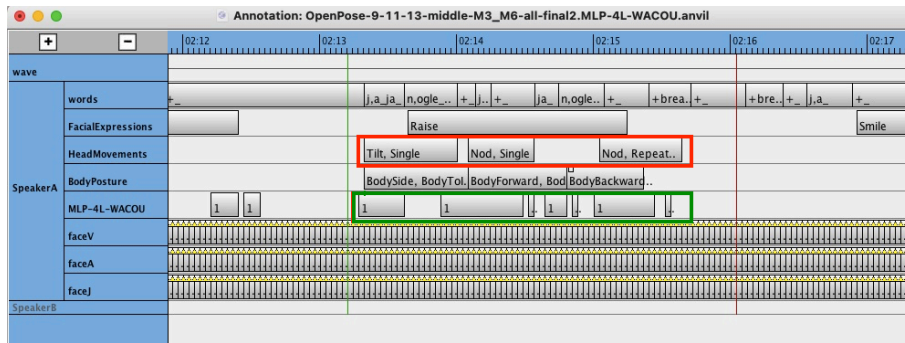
Annotation: OpenPose-9-11-13-middle-M3_M6-all-final2.MLP-4L-WACOU.anvil

+
-
02:12
02:13
02:14
02:15
02:16
02:17

wave
SpeakerA
words
+_
j,a_ja_
n,ogle_..
+_
j..
+_
ja_
n,ogle..
+_
+brea..
+_
+bre..
+_
j,a_
+_

FacialExpressions
Raise
Smile

HeadMovements
Tilt, Single
Nod, Single
Nod, Repeat..

BodyPosture
BodySide, BodyTo..
BodyForward, Bod
BodyBackward..

MLP-4L-WACOU
1
1
1
1
1
1
1

faceV
faceA
faceJ
SpeakerB